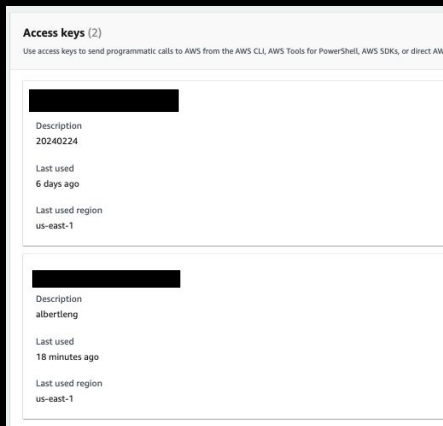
Access keys (2)

Use access keys to send programmatic calls to AWS from the AWS CLI, AWS Tools for PowerShell, AWS SDKs, or direct AW

Description
20240224

Last used
6 days ago

Last used region
us-east-1

Description
albertleng

Last used
18 minutes ago

Last used region
us-east-1